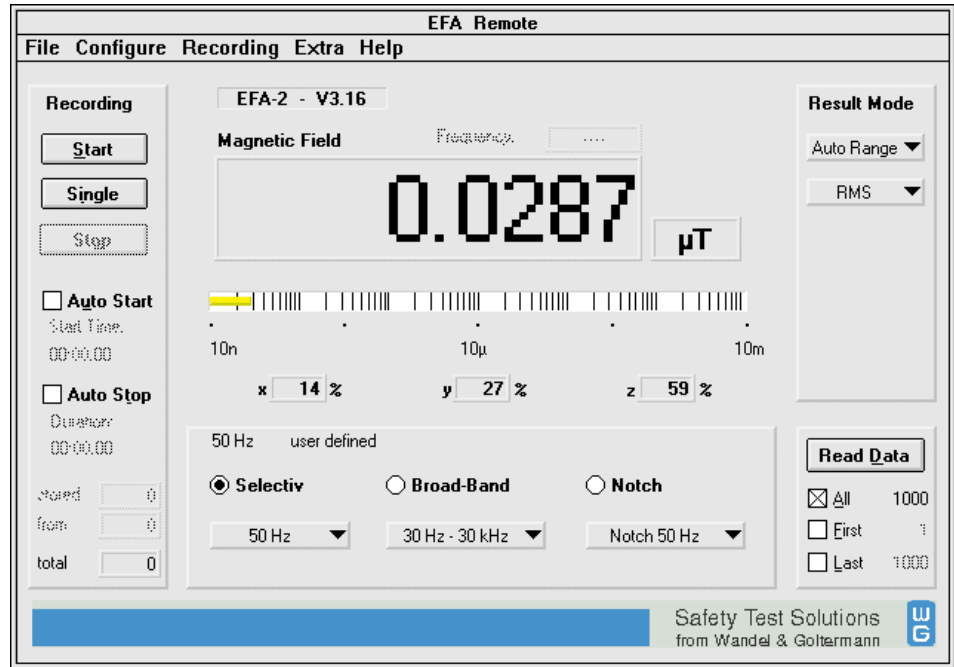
EFA Remote

File Configure Recording Extra Help

Recording

Start

Single

Stop

Auto Start

Start Time

00:00:00

Auto Stop

Duration

00:00:00

stored 0

from 0

total 0

EFA-2 - V3.16

Magnetic Field

Frequency ....

0.0287

µT

10n

10µ

10m

x 14 %

y 27 %

z 59 %

50 Hz user defined

Selectiv

Broad-Band

Notch

50 Hz

30 Hz - 30 kHz

Notch 50 Hz

Result Mode

Auto Range

RMS

Read Data

All 1000

First 1

Last 1000

Safety Test Solutions
from Wandel & Goltermann

WG